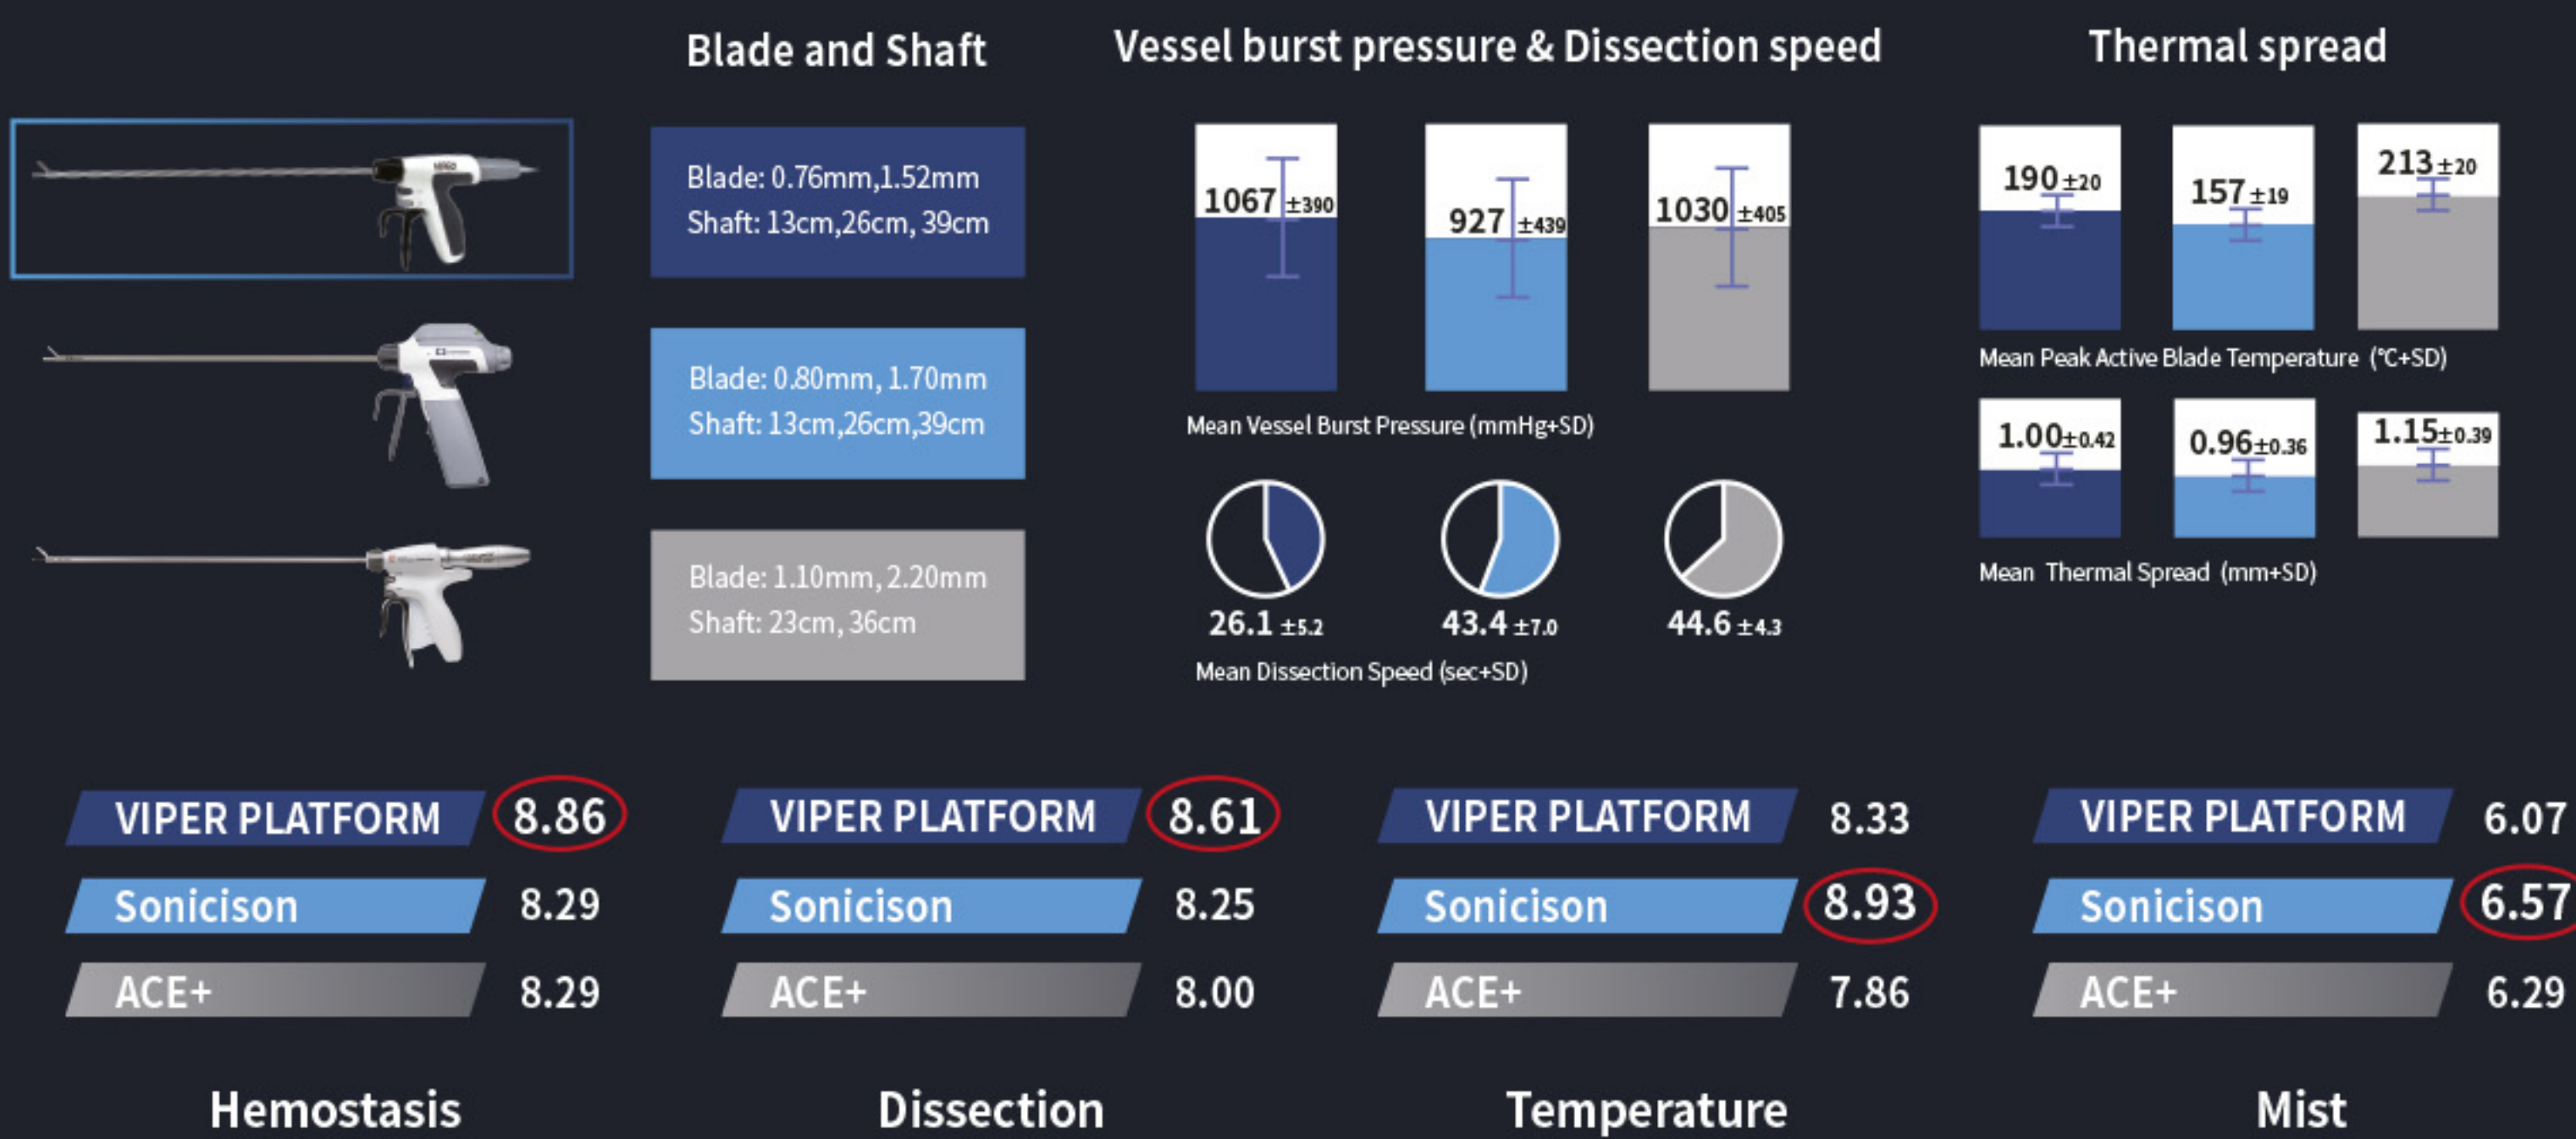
Blade and Shaft

Vessel burst pressure & Dissection speed

Thermal spread

Blade: 0.76mm,1.52mm
Shaft: 13cm,26cm, 39cm

Blade: 0.80mm, 1.70mm
Shaft: 13cm,26cm,39cm

Blade: 1.10mm, 2.20mm
Shaft: 23cm, 36cm

1067 $\pm$390

927 $\pm$439

1030 $\pm$405

Mean Vessel Burst Pressure (mmHg+SD)

26.1 $\pm$5.2

43.4 $\pm$7.0

44.6 $\pm$4.3

Mean Dissection Speed (sec+SD)

190$\pm$20

157$\pm$19

213$\pm$20

Mean Peak Active Blade Temperature (℃+SD)

1.00$\pm$0.42

0.96$\pm$0.36

1.15$\pm$0.39

Mean Thermal Spread (mm+SD)

| VIPER PLATFORM | 8.86 |
|---|---|
| Sonicison | 8.29 |
| ACE+ | 8.29 |

Hemostasis

| VIPER PLATFORM | 8.61 |
|---|---|
| Sonicison | 8.25 |
| ACE+ | 8.00 |

Dissection

| VIPER PLATFORM | 8.33 |
|---|---|
| Sonicison | 8.93 |
| ACE+ | 7.86 |

Temperature

| VIPER PLATFORM | 6.07 |
|---|---|
| Sonicison | 6.57 |
| ACE+ | 6.29 |

Mist